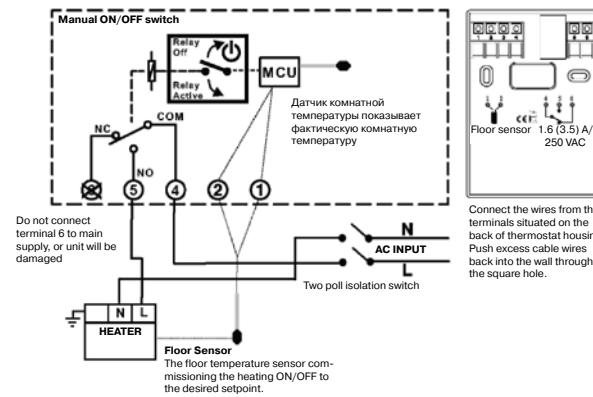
Manual ON/OFF switch

Relay Off

Relay Active

MCU

Датчик комнатной температуры показывает фактическую комнатную температуру

NC

COM

NO

5

4

2

1

Do not connect terminal 6 to main supply, or unit will be damaged

N

AC INPUT

L

Two poll isolation switch

N L

HEATER

Floor Sensor
The floor temperature sensor commissioning the heating ON/OFF to the desired setpoint.

Floor sensor 1.6 (3.5) A/ 250 VAC

Connect the wires from th terminals situated on the back of thermostat housin Push excess cable wires back into the wall through the square hole.